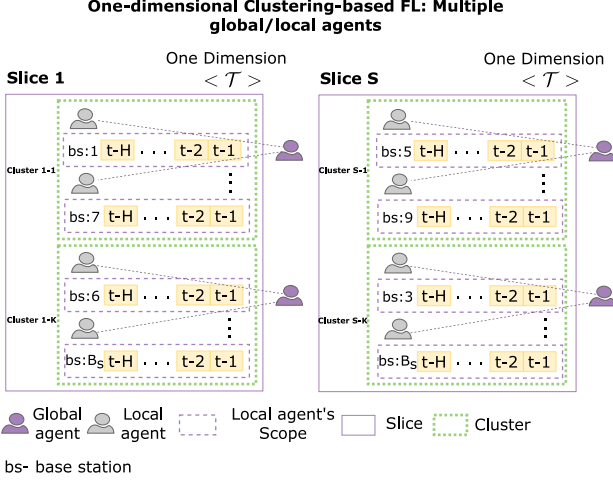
One-dimensional Clustering-based FL: Multiple global/local agents

Slice 1

One Dimension $<\mathcal{T}>$

Cluster 1-1

bs:1 t-H . . . t-2 t-1

⋮

bs:7 t-H . . . t-2 t-1

Cluster 1-K

bs:6 t-H . . . t-2 t-1

⋮

bs:$B_s$ t-H . . . t-2 t-1

Slice S

One Dimension $<\mathcal{T}>$

Cluster S-1

bs:5 t-H . . . t-2 t-1

⋮

bs:9 t-H . . . t-2 t-1

Cluster S-K

bs:3 t-H . . . t-2 t-1

⋮

bs:$B_s$ t-H . . . t-2 t-1

Global agent

Local agent

Local agent's Scope

Slice

Cluster

bs- base station